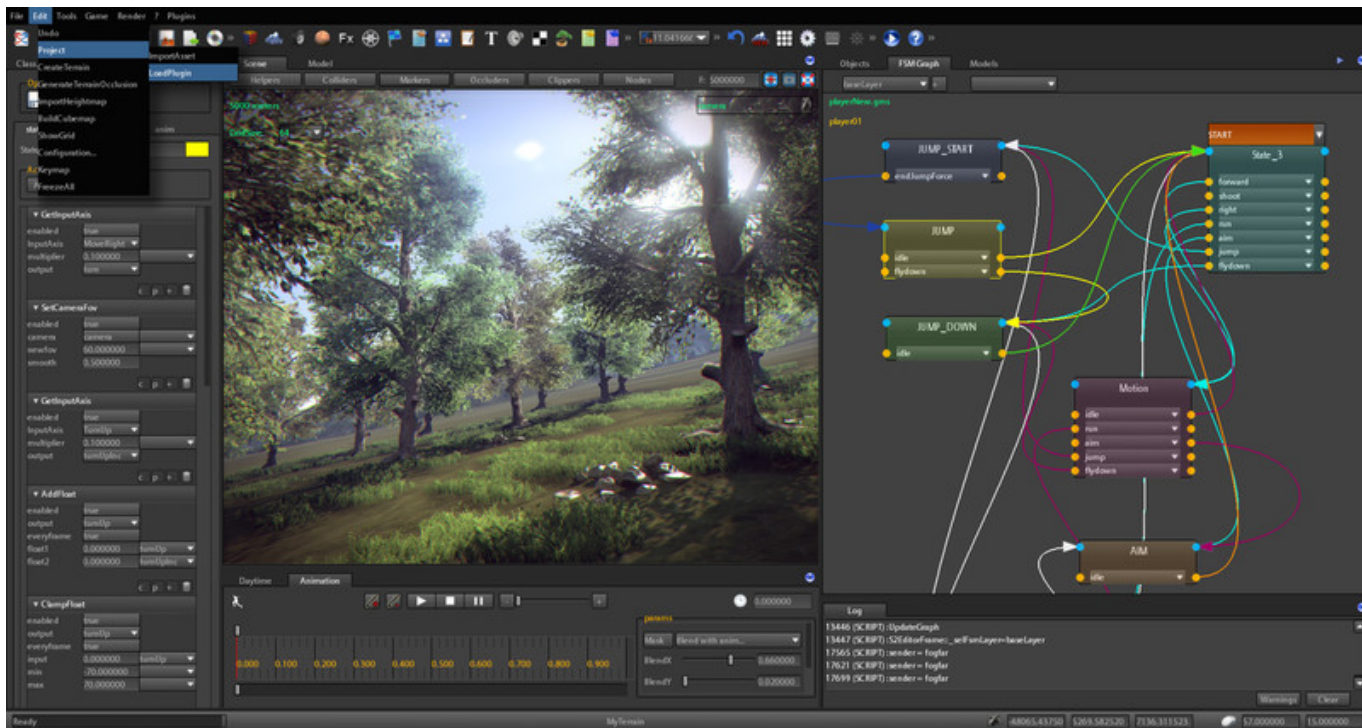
File Edit Tools Game Render ? Plugins

Undo
Project
CreateTerrain
GenerateTerrainOcclusion
ImportHeightmap
BuildCubemap
ShowGrid
Configuration...
Keymap
FreezeAll

ImportAsset
LoadPlugin

11.041666

Scene Model
Helpers Colliders Markers Occluders Clippers Nodes F: 5000000

5000meters

Objects FSM Graph Models
baseLayer
playerNew.gms
player01

JUMP_START
endJumpForce
JUMP
idle
flydown
JUMP_DOWN
idle
START
State_3
forward
shoot
right
run
aim
jump
flydown
Motion
idle
run
aim
jump
flydown
AIM
idle

GetInputAxis
enabled true
inputAxis MoveRight
multiplier 0.100000
output turn

SetCameraFov
enabled true
camera camera
newfov 60.000000
smooth 0.500000

GetInputAxis
enabled true
inputAxis turnUp
multiplier 0.100000
output turnUpInc

AddFloat
enabled true
output turnUp
everyframe true
float1 0.000000 turnUp
float2 0.000000 turnUpInc

ClampFloat
enabled true
output turnUp
everyframe true
input 0.000000 turnUp
min -70.000000
max 70.000000

Daytime Animation
0.000000
0.000 0.100 0.200 0.300 0.400 0.500 0.600 0.700 0.800 0.900
params
Mask Blend with axes...
BlendX 0.660000
BlendY 0.020000

Log
13446 (SCRIPT) : UpdateGraph
13447 (SCRIPT) : S2EditorFrame::_selFsmLayer=baseLayer
17565 (SCRIPT) : sender = fogfar
17621 (SCRIPT) : sender = fogfar
17699 (SCRIPT) : sender = fogfar
Warnings Clear

Ready MyTerrain -68065.43750 5269.582520 7136.311523 57.000000 15.000000